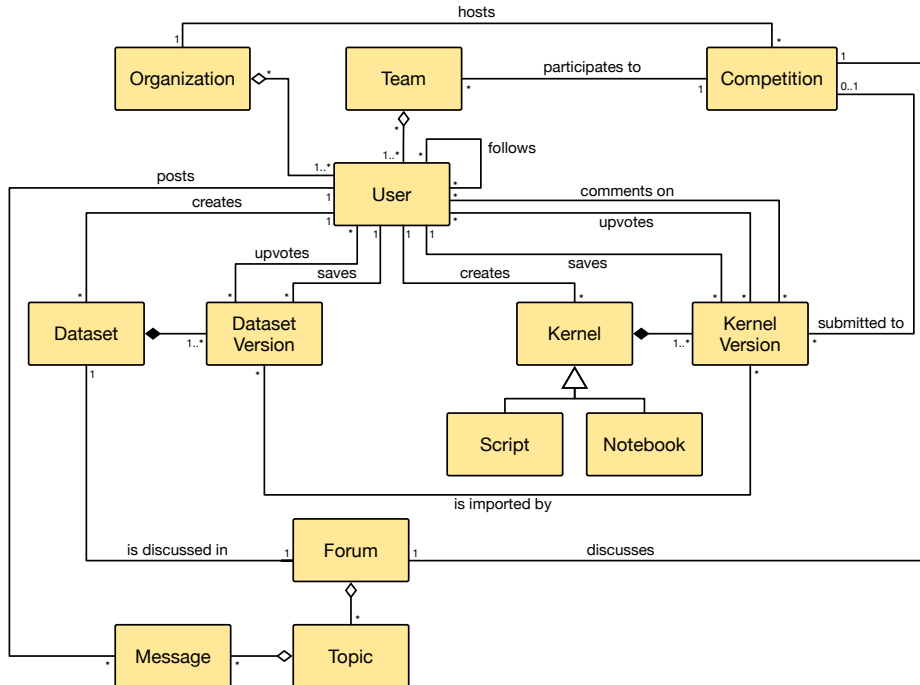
hosts

1 *

Organization

Team

participates to

Competition

1

0..1

* *

1

*

1..*

1..*

follows

posts

User

creates

comments on

upvotes

upvotes

saves

creates

saves

Dataset

Dataset Version

Kernel

Kernel Version

submitted to

1..*

1..*

Script

Notebook

is imported by

is discussed in

Forum

discusses

1

1

Message

Topic

* *